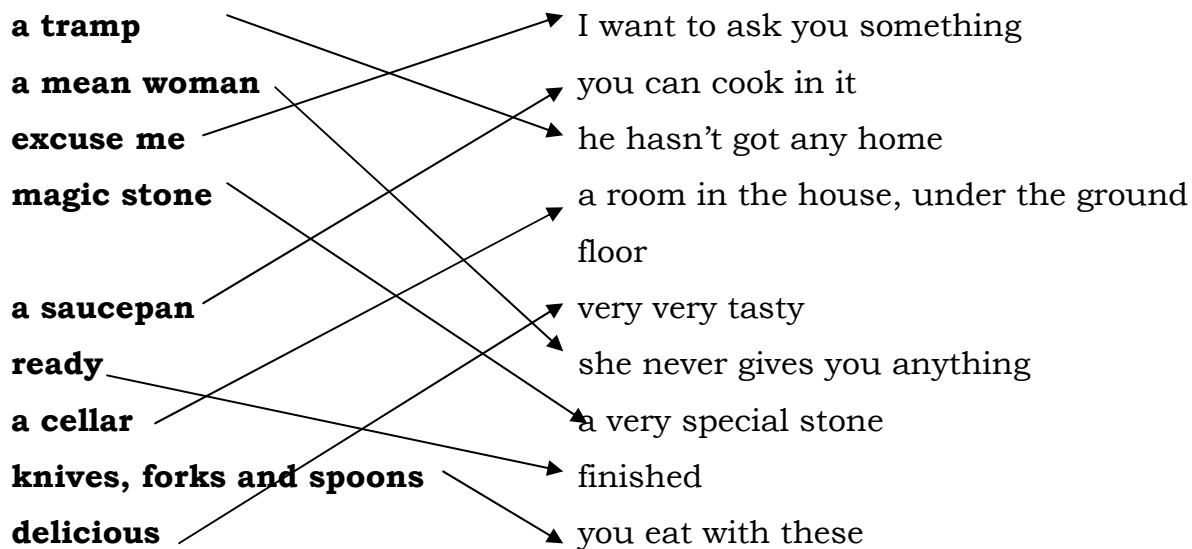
a tramp
a mean woman
excuse me
magic stone
a saucepan
ready
a cellar
knives, forks and spoons
delicious

I want to ask you something
you can cook in it
he hasn't got any home
a room in the house, under the ground floor
very very tasty
she never gives you anything
a very special stone
finished
you eat with these